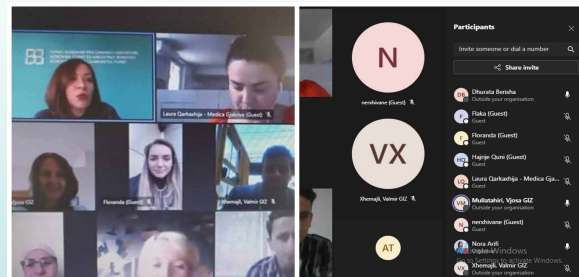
Laura Qarkaxhija - Medica Gjakove (Guest)

Vjosa GIZ

Floranda (Guest)

Xhemajli, Valmir GIZ

N

nenxhivane (Guest)

VX

Xhemajli, Valmir GIZ (Guest)

AT

Participants

Invite someone or dial a number

Share invite

DB Dhurata Berisha
Outside your organisation

F Flaka (Guest)
Guest

F Floranda (Guest)
Guest

HQ Hajrije Quni (Guest)
Guest

LQ Laura Qarkaxhija - Medica Gja...
Guest

VM Mullatahiri, Vjosa GIZ
Outside your organisation

N nenxhivane (Guest)
Guest

Nora Arifi
Guest

VX Xhemajli, Valmir GIZ
Outside your organisation

Activate Windows
Go to Settings to activate Windows.